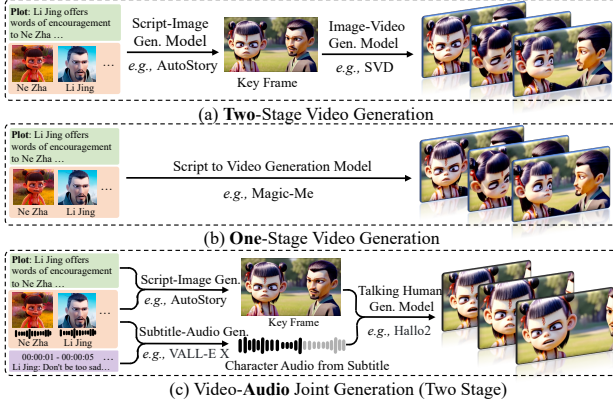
Plot: Li Jing offers words of encouragement to Ne Zha ...

Ne Zha Li Jing ...

Script-Image Gen. Model

e.g., AutoStory

Key Frame

Image-Video Gen. Model

e.g., SVD

(a) Two-Stage Video Generation

Plot: Li Jing offers words of encouragement to Ne Zha ...

Ne Zha Li Jing ...

Script to Video Generation Model

e.g., Magic-Me

(b) One-Stage Video Generation

Plot: Li Jing offers words of encouragement to Ne Zha ...

Ne Zha Li Jing ...

00:00:01 - 00:00:05 ... Li Jing: Don't be too sad...

Script-Image Gen.

e.g., AutoStory

Key Frame

Subtitle-Audio Gen.

e.g., VALL-E X

Character Audio from Subtitle

Talking Human Gen. Model

e.g., Hallo2

(c) Video-Audio Joint Generation (Two Stage)